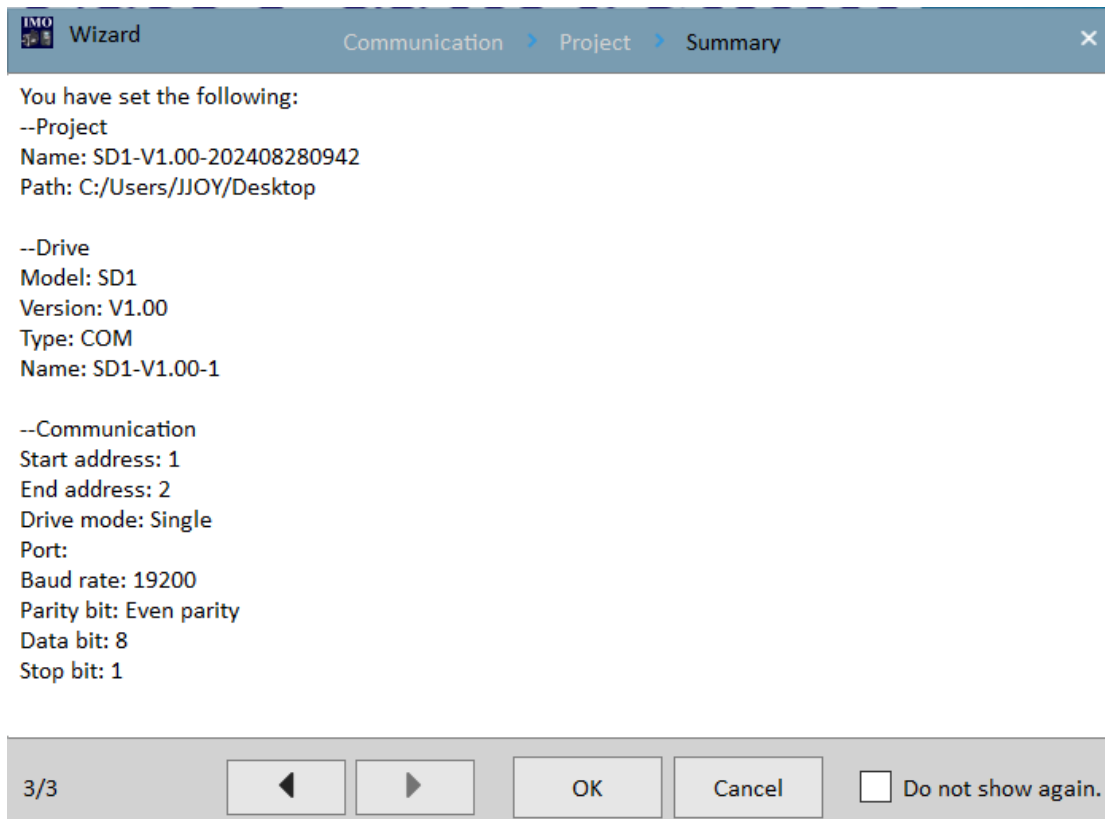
IMO Wizard Communication Project Summary ×

You have set the following:
--Project
Name: SD1-V1.00-202408280942
Path: C:/Users/JJOY/Desktop

--Drive
Model: SD1
Version: V1.00
Type: COM
Name: SD1-V1.00-1

--Communication
Start address: 1
End address: 2
Drive mode: Single
Port:
Baud rate: 19200
Parity bit: Even parity
Data bit: 8
Stop bit: 1

3/3 OK Cancel Do not show again.